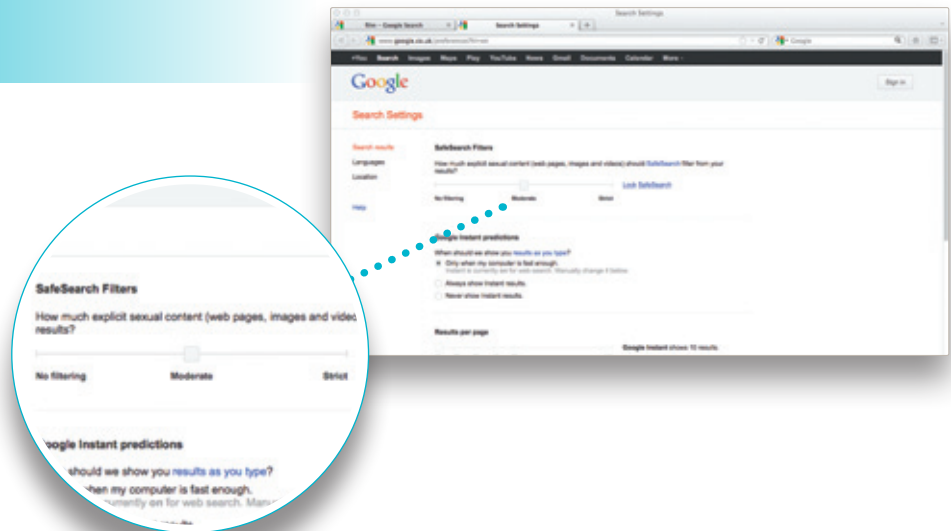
Search Settings

film - Google Search

Search Settings

www.google.co.uk/preferences?hl=en

Google

+You Search Images Maps Play YouTube News Gmail Documents Calendar More

Google

Sign in

Search Settings

Search results

Languages

Location

Help

SafeSearch Filters

How much explicit sexual content (web pages, images and videos) should SafeSearch filter from your results?

Lock SafeSearch

No filtering Moderate Strict

Google Instant predictions

When should we show you results as you type?

Only when my computer is fast enough.
Instant is currently set for web search. Manually change it below.

Always show Instant results.

Never show Instant results.

Results per page

Google Instant shows 10 results.

SafeSearch Filters

How much explicit sexual content (web pages, images and videc results?

No filtering Moderate Strict

oogle Instant predictions

should we show you results as you type?

hen my computer is fast enough.

urrently on for web search. Manu